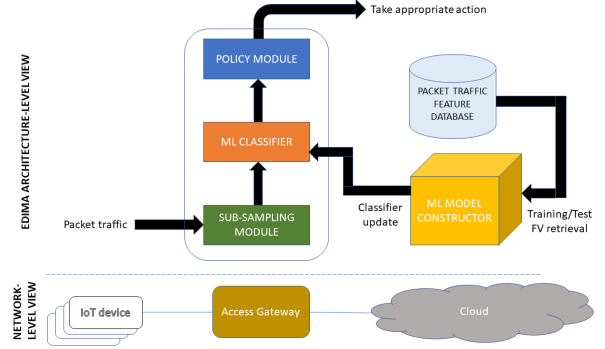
EDIMA ARCHITECTURE-LEVEL VIEW

Take appropriate action

POLICY MODULE

PACKET TRAFFIC FEATURE DATABASE

ML CLASSIFIER

ML MODEL CONSTRUCTOR

Classifier update

Training/Test FV retrieval

Packet traffic

SUB-SAMPLING MODULE

NETWORK-LEVEL VIEW

IoT device

Access Gateway

Cloud